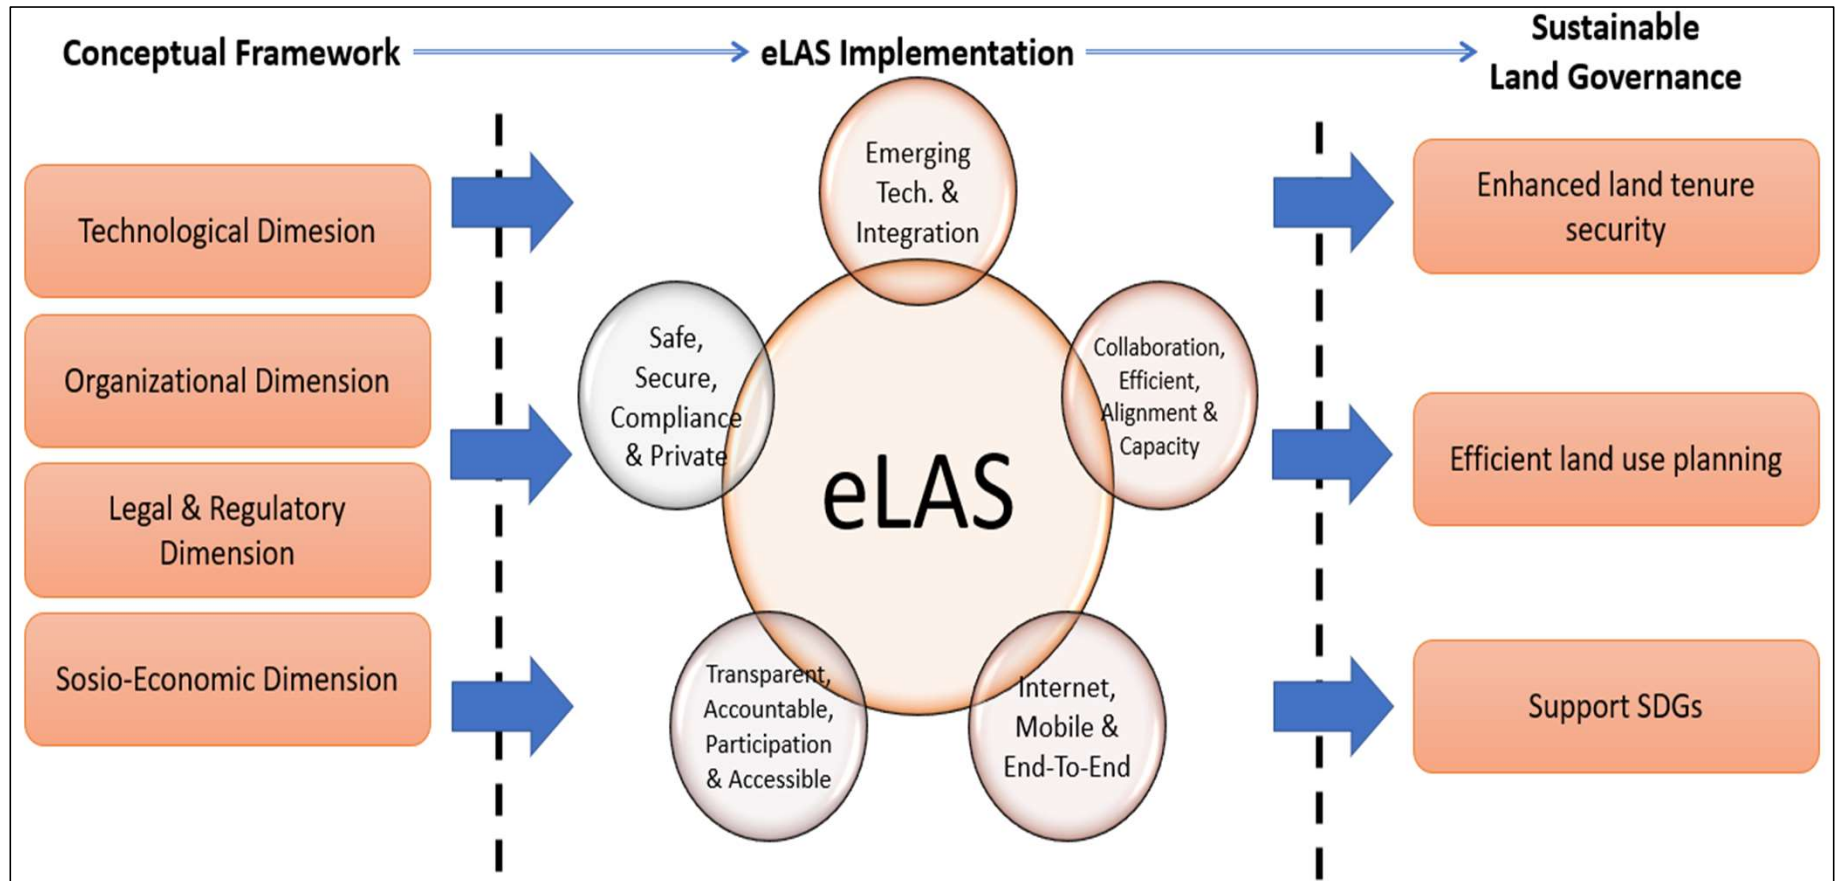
Conceptual Framework

eLAS Implementation

Sustainable Land Governance

Technological Dimesion

Organizational Dimension

Legal & Regulatory Dimension

Sosio-Economic Dimension

Emerging Tech. & Integration

Safe, Secure, Compliance & Private

eLAS

Collaboration, Efficient, Alignment & Capacity

Transparent, Accountable, Participation & Accessible

Internet, Mobile & End-To-End

Enhanced land tenure security

Efficient land use planning

Support SDGs